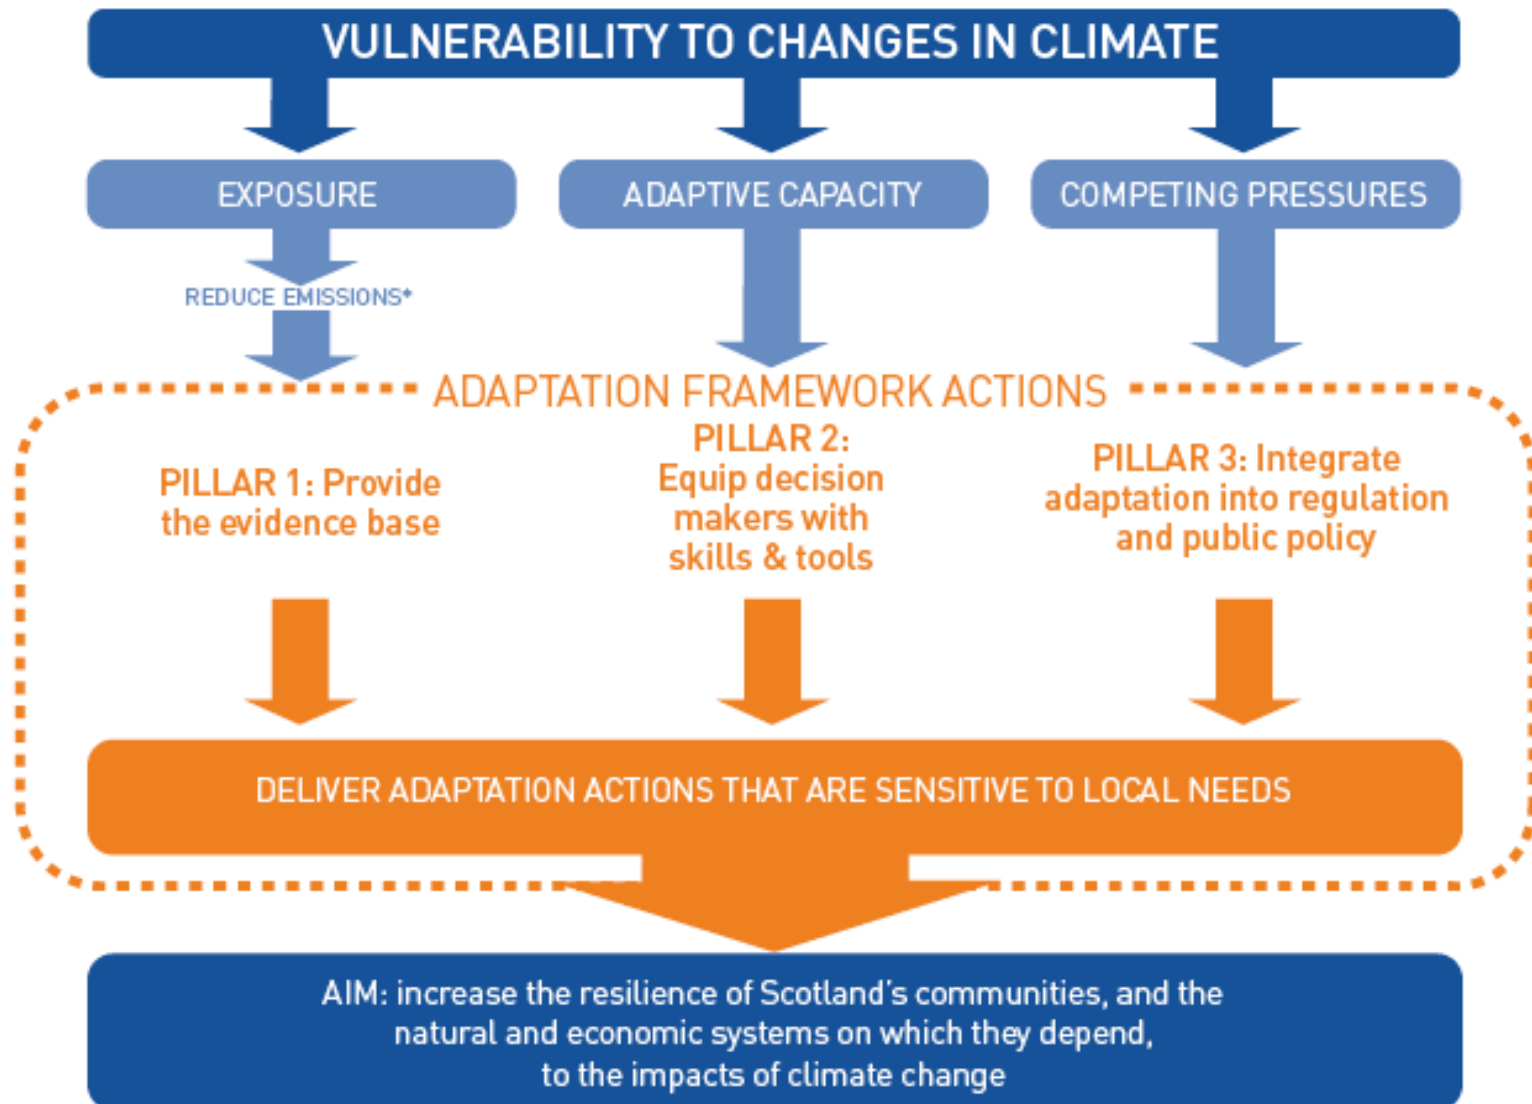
VULNERABILITY TO CHANGES IN CLIMATE

EXPOSURE

ADAPTIVE CAPACITY

COMPETING PRESSURES

REDUCE EMISSIONS*

ADAPTATION FRAMEWORK ACTIONS

PILLAR 1: Provide the evidence base

PILLAR 2: Equip decision makers with skills & tools

PILLAR 3: Integrate adaptation into regulation and public policy

DELIVER ADAPTATION ACTIONS THAT ARE SENSITIVE TO LOCAL NEEDS

AIM: increase the resilience of Scotland's communities, and the natural and economic systems on which they depend, to the impacts of climate change